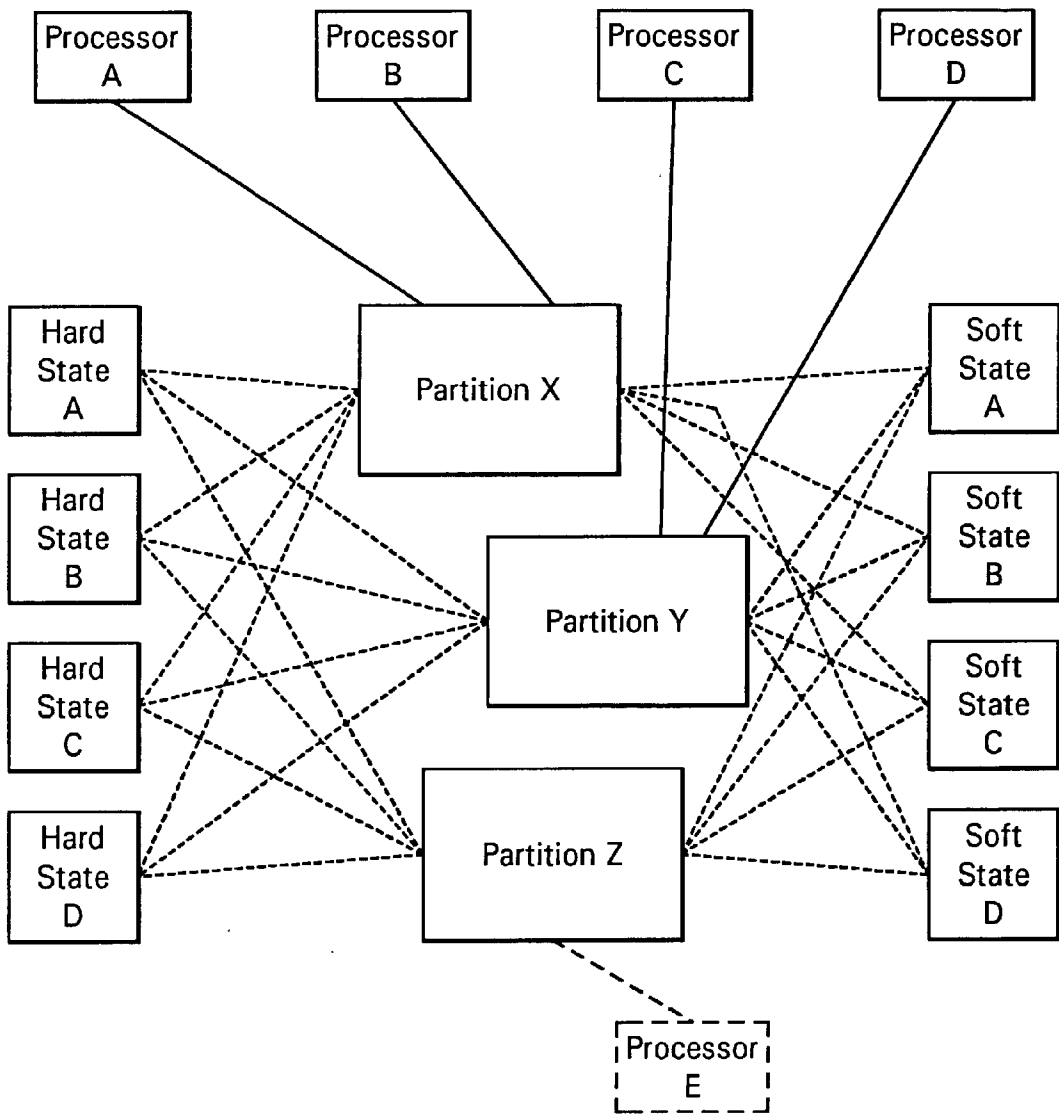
Processor A

Processor B

Processor C

Processor D

Hard State A

Hard State B

Hard State C

Hard State D

Partition X

Partition Y

Partition Z

Soft State A

Soft State B

Soft State C

Soft State D

Processor E